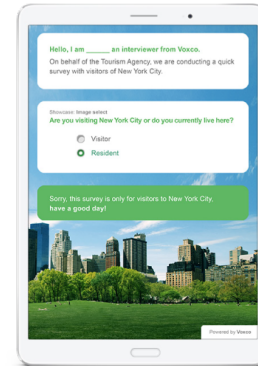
Hello, I am ______ an interviewer from Voxco.

On behalf of the Tourism Agency, we are conducting a quick survey with visitors of New York City.

Showcase: Image select

Are you visiting New York City or do you currently live here?

Visitor

Resident

Sorry, this survey is only for visitors to New York City, have a good day!

Powered by Voxco